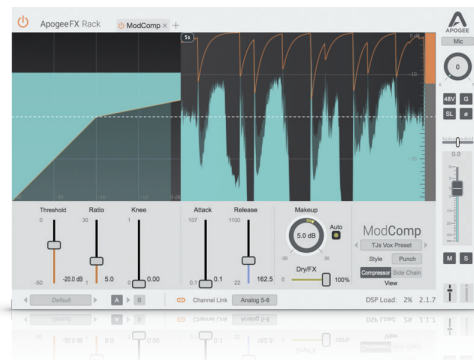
Apogee FX Rack
ModComp ×
+
APOGEE
Mic
0
48V
Ø
SL
ø
5s
-5
-10
-15
-20
-25
0.0
Threshold
0
-60
-20.0 dB
Ratio
20
1
5.0
Knee
0.00
Attack
100
0.1
0.1
Release
1000
22
162.5
Makeup
5.0 dB
Auto
-20
30
Dry/FX
0
100%
ModComp
TJs Vox Preset
Style
Punch
Compressor
Side Chain
View
M
S
Default
A
B
Channel Link
Analog 5-6
DSP Load:
2%
2.1.7